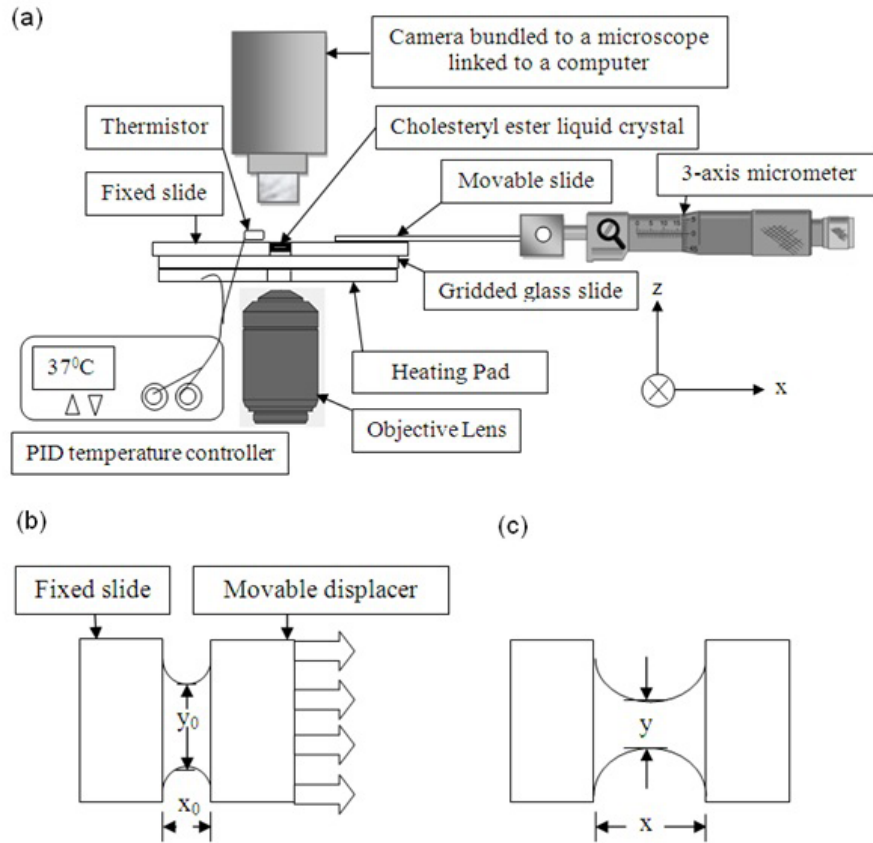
(a)

Camera bundled to a microscope linked to a computer

Thermistor

Cholesteryl ester liquid crystal

Fixed slide

Movable slide

3-axis micrometer

Gridded glass slide

z

x

$37^0$C

Heating Pad

Objective Lens

PID temperature controller

(b)

Fixed slide

Movable displacer

$y_0$

$x_0$

(c)

y

x